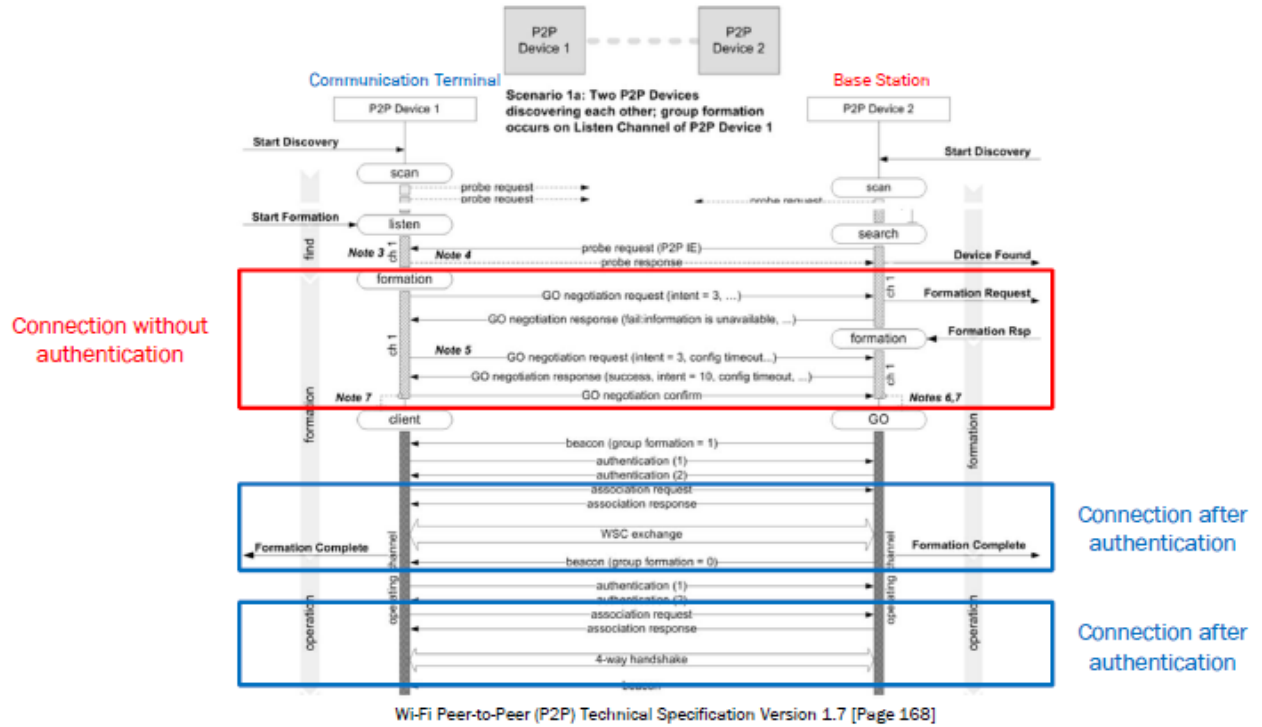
P2P Device 1

P2P Device 2

Communication Terminal

Base Station

Scenario 1a: Two P2P Devices discovering each other; group formation occurs on Listen Channel of P2P Device 1

P2P Device 1

P2P Device 2

Start Discovery

Start Discovery

scan

probe request

probe request

scan

probe request

Start Formation

listen

search

find

Note 3

ch 1

probe request (P2P IE)

Note 4

probe response

Device Found

Connection without authentication

formation

GO negotiation request (intent = 3, ...)

ch 1

Formation Request

GO negotiation response (fail:information is unavailable, ...)

formation

Formation Rsp

ch 1

Note 5

GO negotiation request (intent = 3, config timeout...)

GO negotiation response (success, intent = 10, config timeout, ...)

ch 1

Note 7

GO negotiation confirm

Notes 6,7

formation

client

GO

formation

beacon (group formation = 1)

authentication (1)

authentication (2)

association request

association response

WSC exchange

Connection after authentication

Formation Complete

Formation Complete

beacon (group formation = 0)

operating channel

operating channel

authentication (1)

authentication (2)

association request

association response

operation

operation

4-way handshake

Connection after authentication

beacon

Wi-Fi Peer-to-Peer (P2P) Technical Specification Version 1.7 [Page 168]